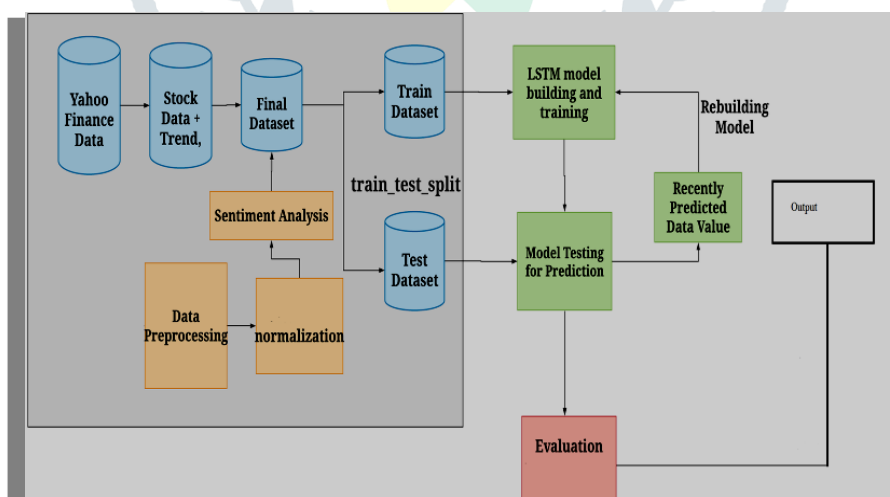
Yahoo Finance Data

Stock Data + Trend,

Final Dataset

Train Dataset

LSTM model building and training

Rebuilding Model

train_test_split

Sentiment Analysis

Recently Predicted Data Value

Output

Test Dataset

Model Testing for Prediction

Data Preprocessing

normalization

Evaluation